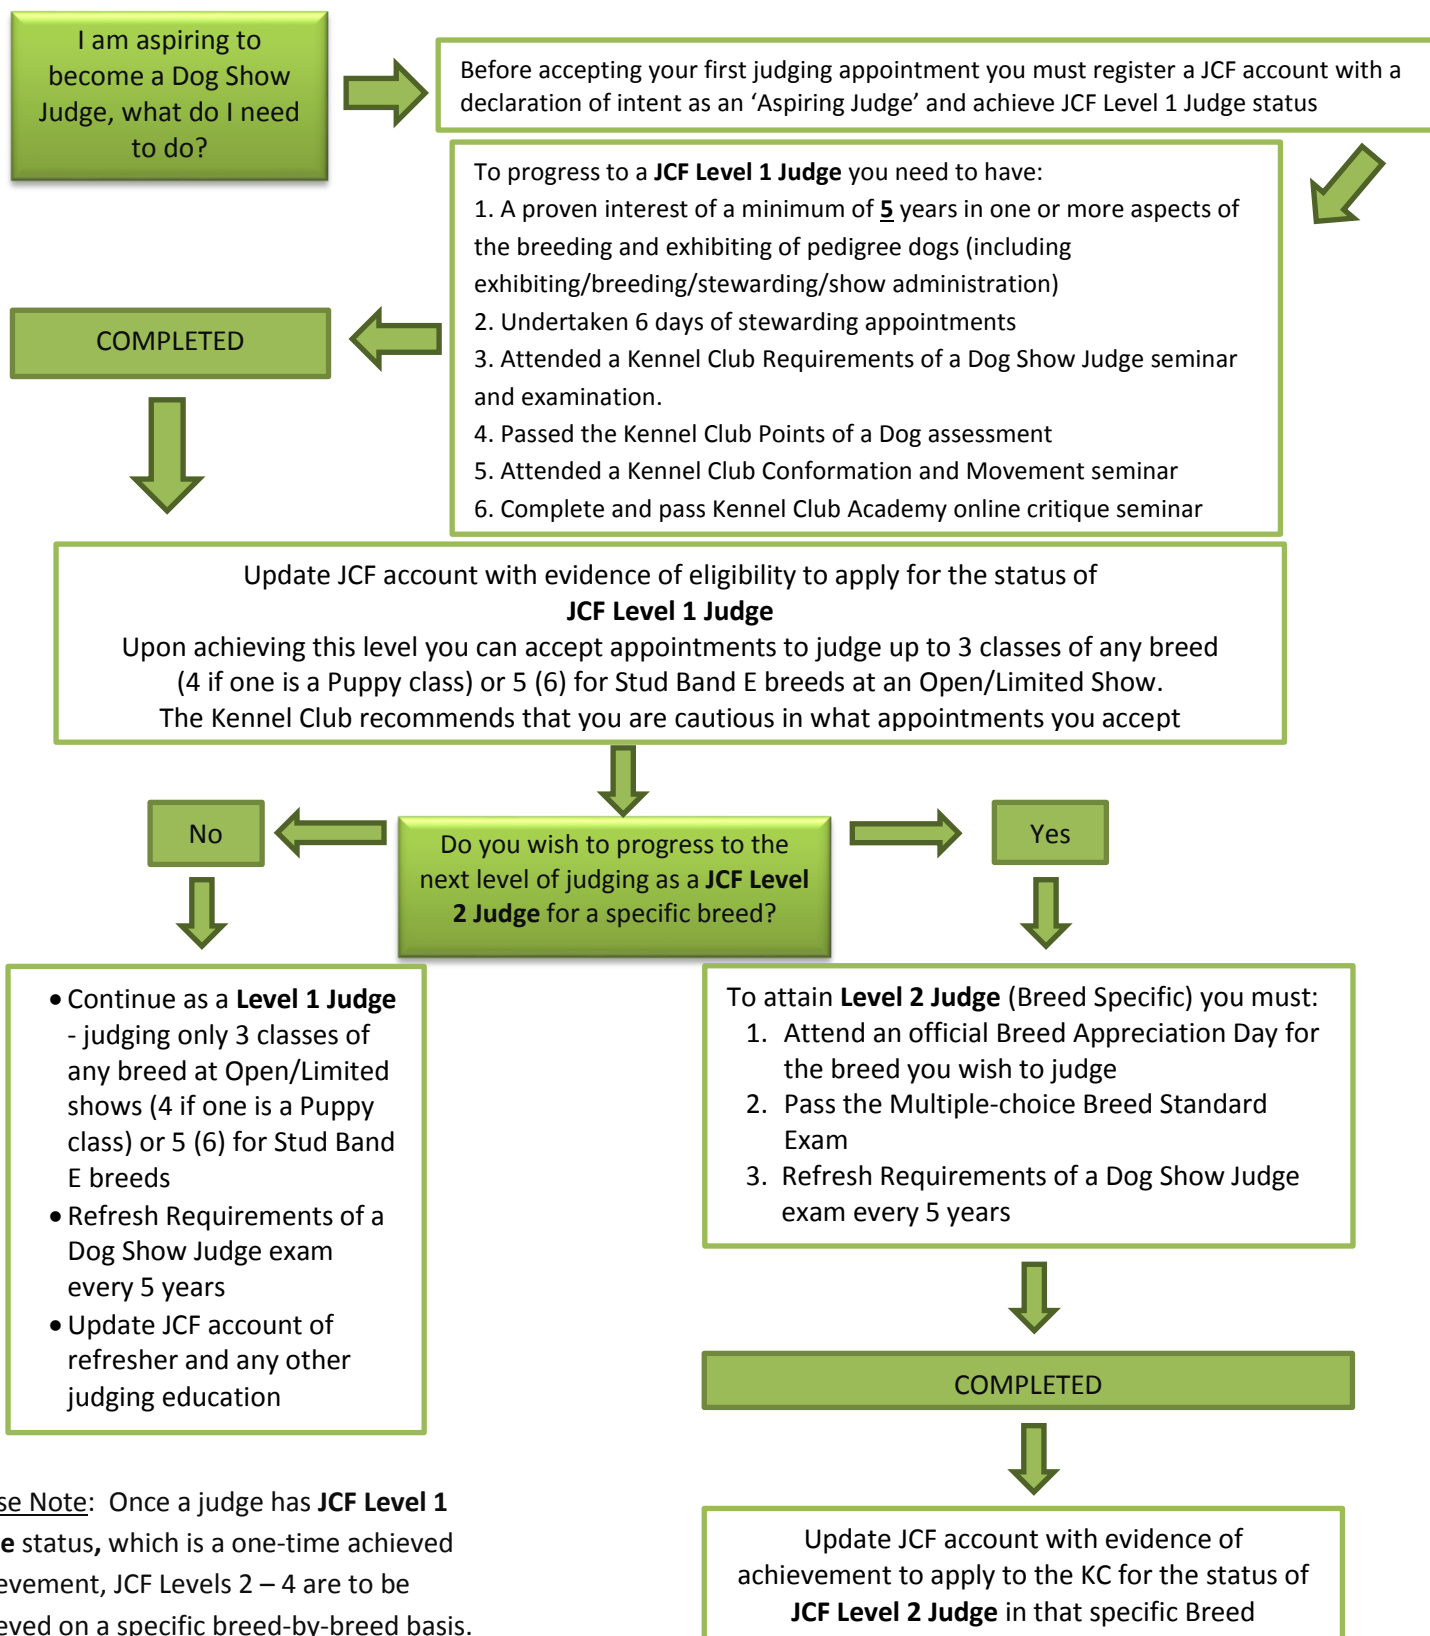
I am aspiring to become a Dog Show Judge, what do I need to do?

Before accepting your first judging appointment you must register a JCF account with a declaration of intent as an 'Aspiring Judge' and achieve JCF Level 1 Judge status

To progress to a **JCF Level 1 Judge** you need to have:
1. A proven interest of a minimum of **5** years in one or more aspects of the breeding and exhibiting of pedigree dogs (including exhibiting/breeding/stewarding/show administration)
2. Undertaken 6 days of stewarding appointments
3. Attended a Kennel Club Requirements of a Dog Show Judge seminar and examination.
4. Passed the Kennel Club Points of a Dog assessment
5. Attended a Kennel Club Conformation and Movement seminar
6. Complete and pass Kennel Club Academy online critique seminar

COMPLETED

Update JCF account with evidence of eligibility to apply for the status of
**JCF Level 1 Judge**
Upon achieving this level you can accept appointments to judge up to 3 classes of any breed (4 if one is a Puppy class) or 5 (6) for Stud Band E breeds at an Open/Limited Show.
The Kennel Club recommends that you are cautious in what appointments you accept

No

Do you wish to progress to the next level of judging as a **JCF Level 2 Judge** for a specific breed?

Yes

- Continue as a **Level 1 Judge** - judging only 3 classes of any breed at Open/Limited shows (4 if one is a Puppy class) or 5 (6) for Stud Band E breeds
- Refresh Requirements of a Dog Show Judge exam every 5 years
- Update JCF account of refresher and any other judging education

To attain **Level 2 Judge** (Breed Specific) you must:
1. Attend an official Breed Appreciation Day for the breed you wish to judge
2. Pass the Multiple-choice Breed Standard Exam
3. Refresh Requirements of a Dog Show Judge exam every 5 years

COMPLETED

se Note: Once a judge has **JCF Level 1 e** status**,** which is a one-time achieved evement, JCF Levels 2 – 4 are to be eved on a specific breed-by-breed basis.

Update JCF account with evidence of achievement to apply to the KC for the status of **JCF Level 2 Judge** in that specific Breed